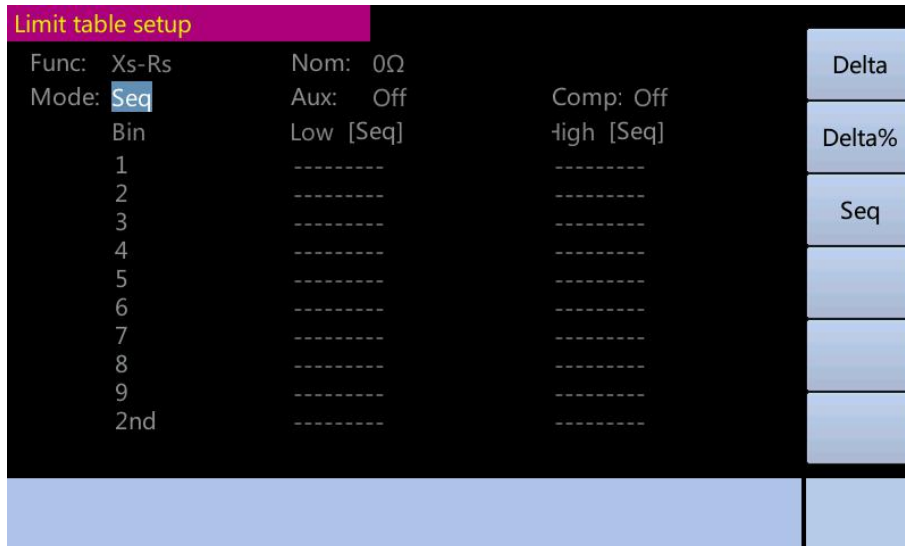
Limit table setup

Func: Xs-Rs
Nom: 0Ω
Mode: Seq
Aux: Off
Comp: Off

| Bin | Low [Seq] | ligh [Seq] |
|---|---|---|
| 1 | --------- | --------- |
| 2 | --------- | --------- |
| 3 | --------- | --------- |
| 4 | --------- | --------- |
| 5 | --------- | --------- |
| 6 | --------- | --------- |
| 7 | --------- | --------- |
| 8 | --------- | --------- |
| 9 | --------- | --------- |
| 2nd | --------- | --------- |

Delta
Delta%
Seq